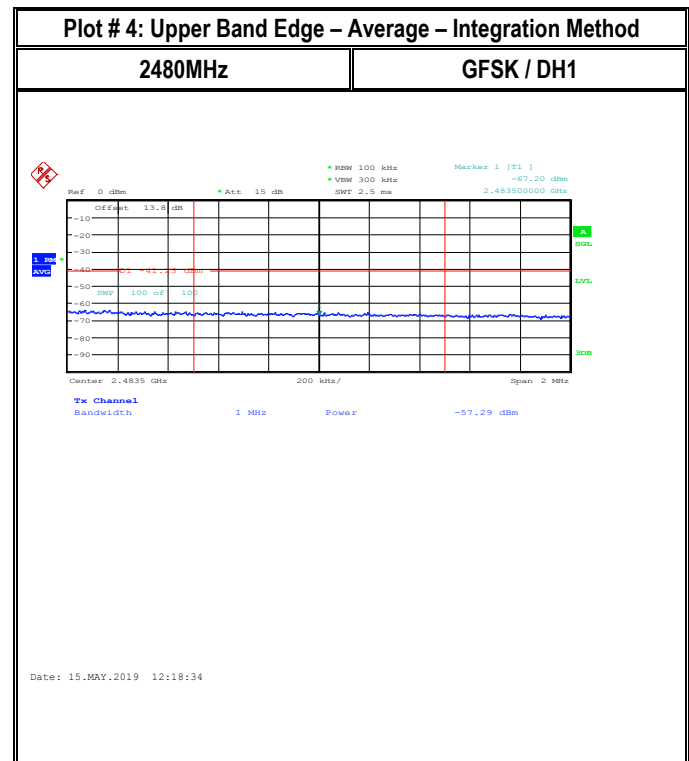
Plot # 4: Upper Band Edge – Average – Integration Method

| 2480MHz | GFSK / DH1 |
|---|---|

*RBW 100 kHz
*VBW 300 kHz
SWT 2.5 ms

Marker 1 [T1 ]
-67.20 dBm
2.483500000 GHz

Ref 0 dBm
*Att 15 dB

Offset 13.8 dB

-10
-20
-30
-40
-50
-60
-70
-80
-90

1 PM
AVG

D1 -41.23 dBm

SWP 100 of 100

A
SGL
LVL
3DB

Center 2.4835 GHz
200 kHz/
Span 2 MHz

Tx Channel
Bandwidth 1 MHz Power -57.29 dBm

Date: 15.MAY.2019 12:18:34